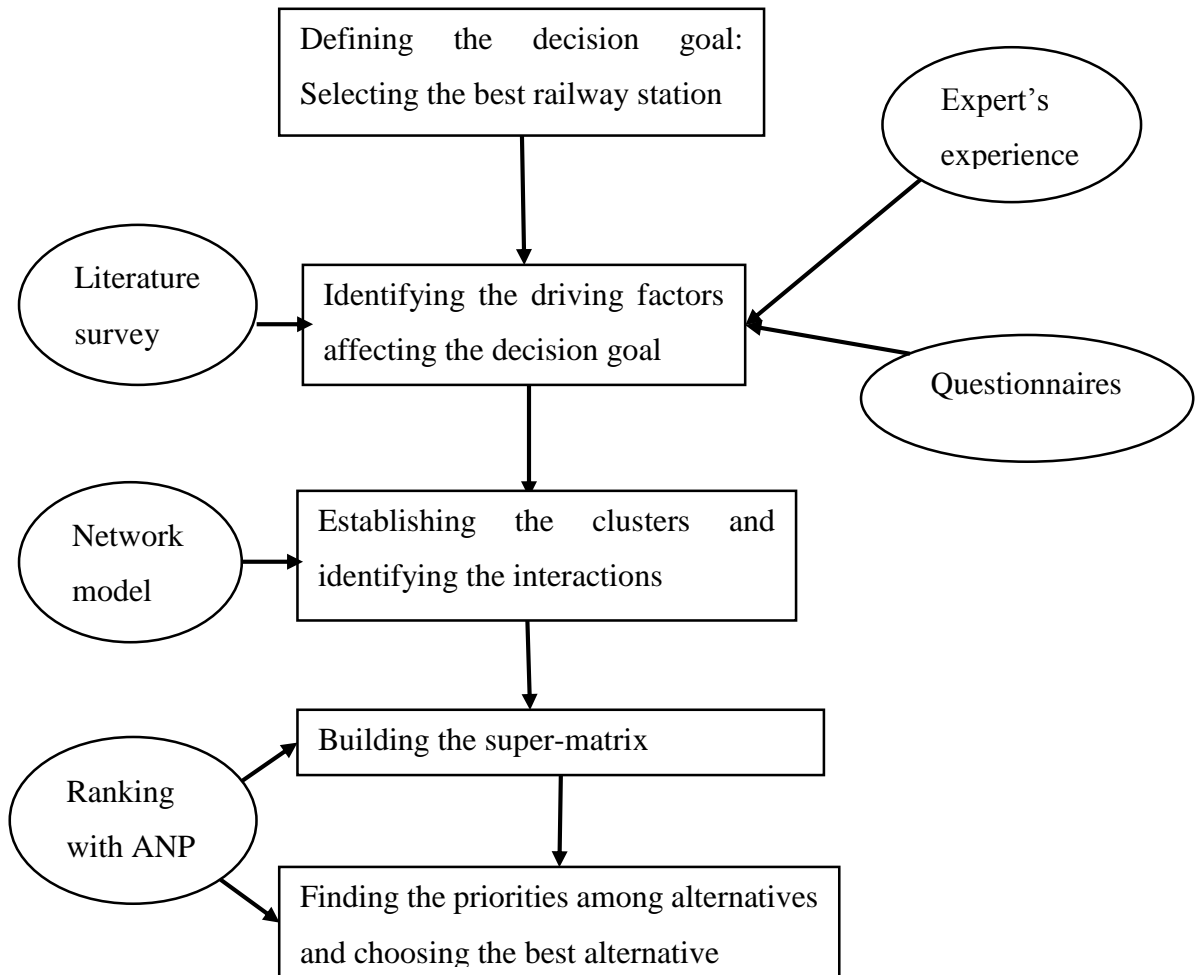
Defining the decision goal: Selecting the best railway station

Expert's experience

Literature survey

Identifying the driving factors affecting the decision goal

Questionnaires

Network model

Establishing the clusters and identifying the interactions

Building the super-matrix

Ranking with ANP

Finding the priorities among alternatives and choosing the best alternative